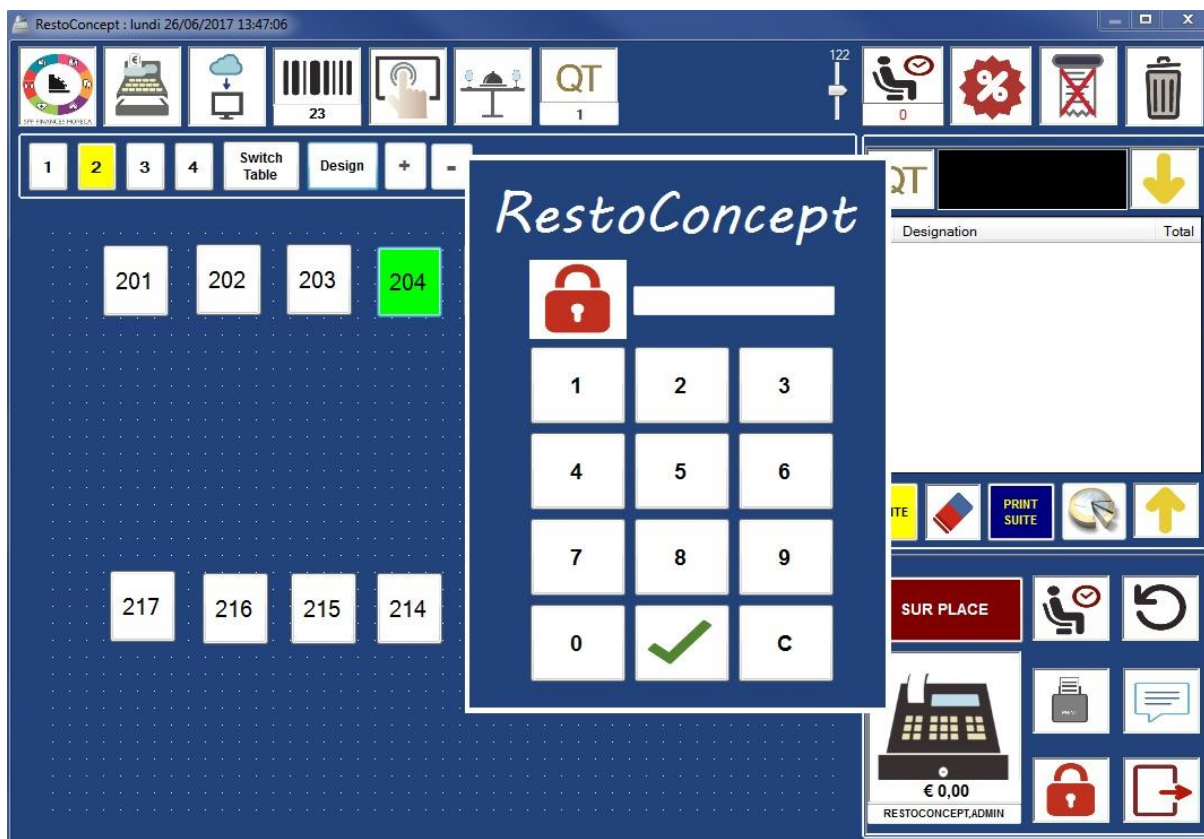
RestoConcept : lundi 26/06/2017 13:47:06

SPF FINANCES HORECA

23

QT
1

122

0

1 2 3 4 Switch Table Design + -

RestoConcept

1 2 3
4 5 6
7 8 9
0 C

201 202 203 204

217 216 215 214

QT

Designation Total

ITE

PRINT SUITE

SUR PLACE

€ 0,00
RESTOCONCEPT,ADMIN